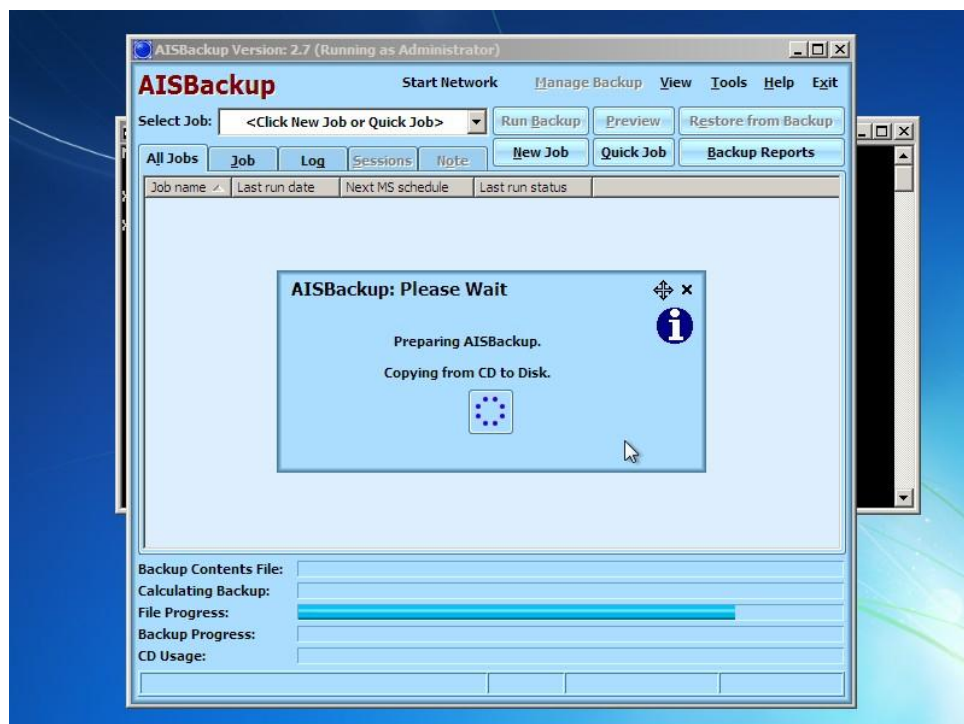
AISBackup Version: 2.7 (Running as Administrator)

AISBackup

Start Network Manage Backup View Tools Help Exit

Select Job: <Click New Job or Quick Job>

Run Backup Preview Restore from Backup

All Jobs Job Log Sessions Note

New Job Quick Job Backup Reports

| Job name | Last run date | Next MS schedule | Last run status |
|---|---|---|---|

AISBackup: Please Wait

Preparing AISBackup.

Copying from CD to Disk.

Backup Contents File:
Calculating Backup:
File Progress:
Backup Progress:
CD Usage: